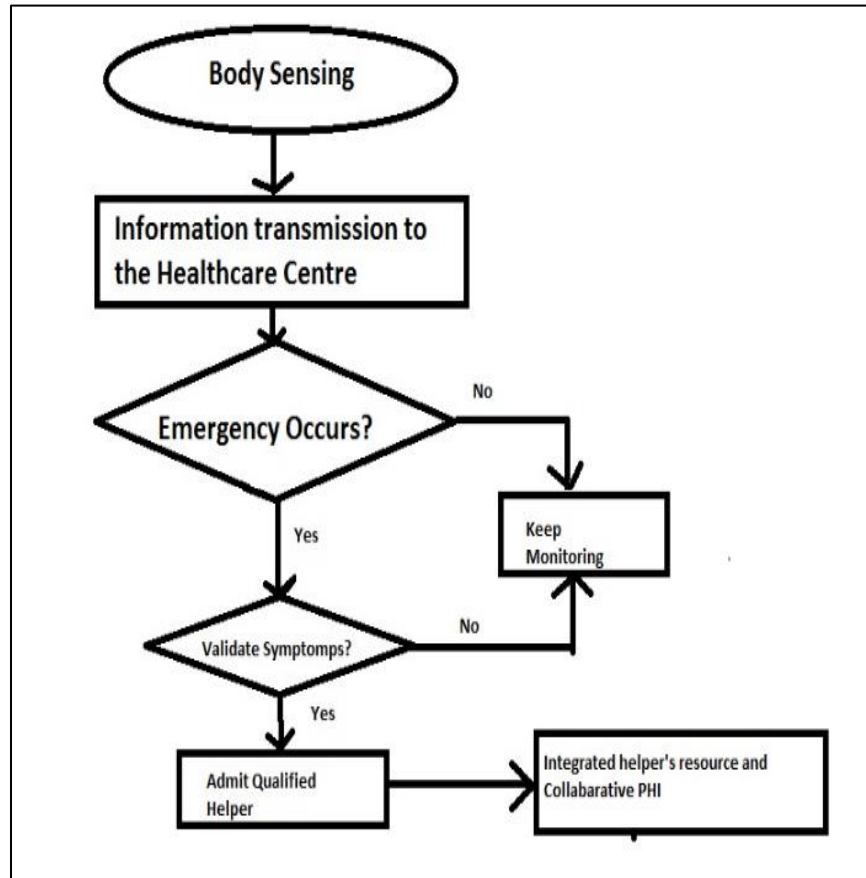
Body Sensing

Information transmission to the Healthcare Centre

Emergency Occurs?

No

Keep Monitoring

Yes

Validate Symptomps?

No

Yes

Admit Qualified Helper

Integrated helper's resource and Collabarative PHI